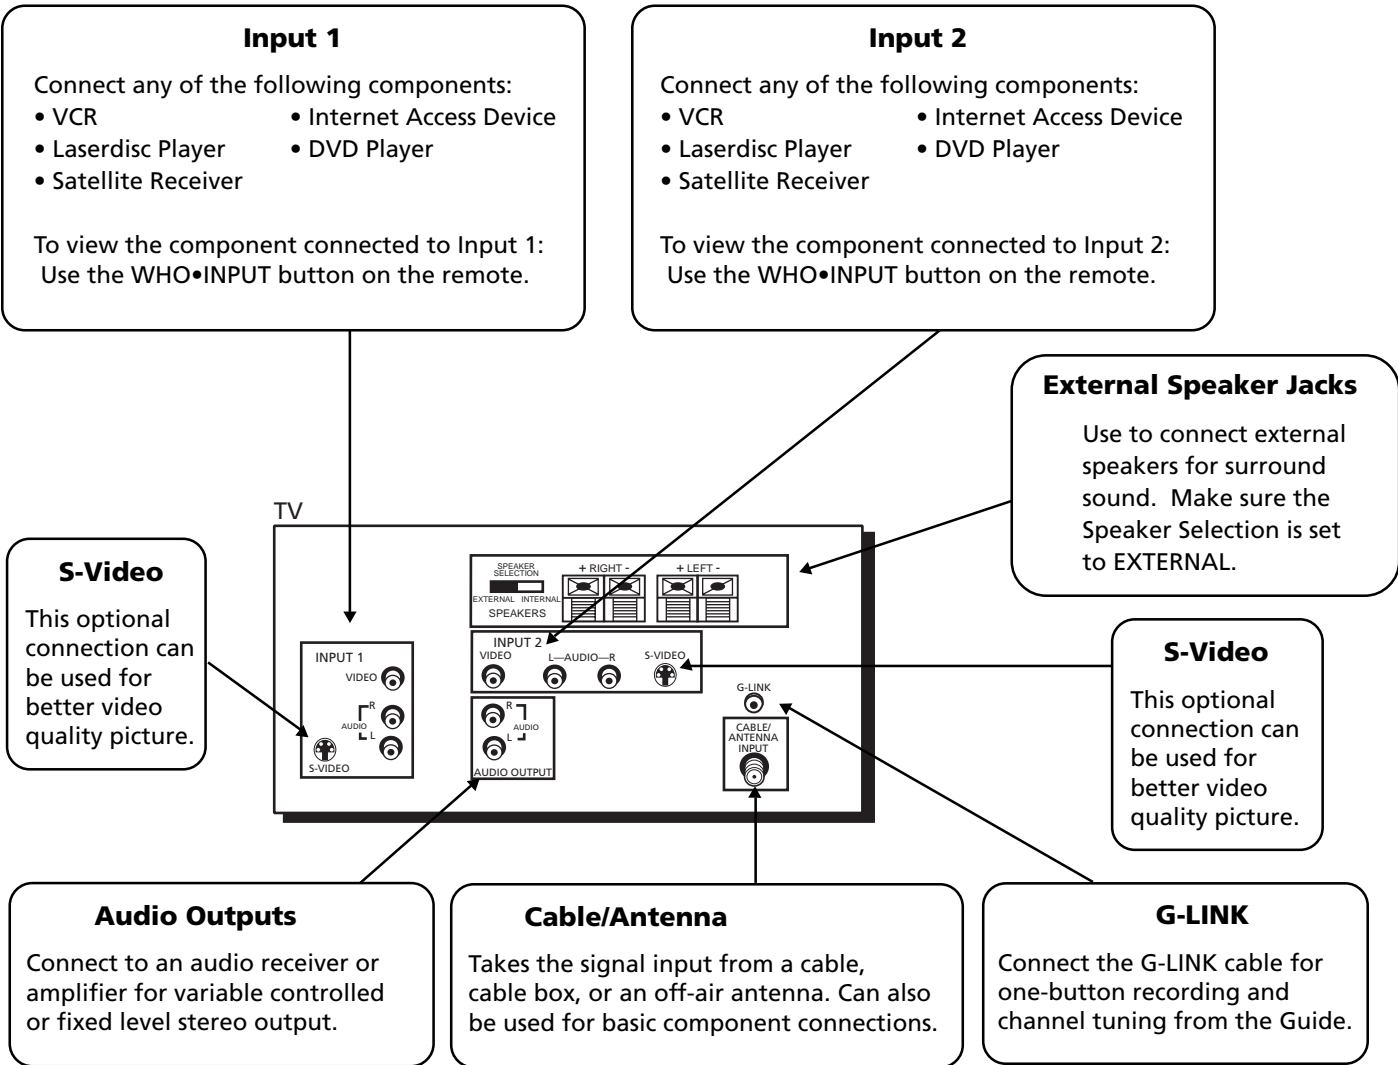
Input 1

Connect any of the following components:
• VCR
• Internet Access Device
• Laserdisc Player
• DVD Player
• Satellite Receiver

To view the component connected to Input 1: Use the WHO•INPUT button on the remote.

Input 2

Connect any of the following components:
• VCR
• Internet Access Device
• Laserdisc Player
• DVD Player
• Satellite Receiver

To view the component connected to Input 2: Use the WHO•INPUT button on the remote.

External Speaker Jacks

Use to connect external speakers for surround sound. Make sure the Speaker Selection is set to EXTERNAL.

TV

SPEAKER SELECTION
EXTERNAL INTERNAL
SPEAKERS
+ RIGHT -
+ LEFT -

INPUT 2
VIDEO
L—AUDIO—R
S-VIDEO

INPUT 1
VIDEO
R
AUDIO
L
S-VIDEO

R
AUDIO
L
AUDIO OUTPUT

G-LINK

CABLE/ ANTENNA INPUT

S-Video

This optional connection can be used for better video quality picture.

S-Video

This optional connection can be used for better video quality picture.

Audio Outputs

Connect to an audio receiver or amplifier for variable controlled or fixed level stereo output.

Cable/Antenna

Takes the signal input from a cable, cable box, or an off-air antenna. Can also be used for basic component connections.

G-LINK

Connect the G-LINK cable for one-button recording and channel tuning from the Guide.